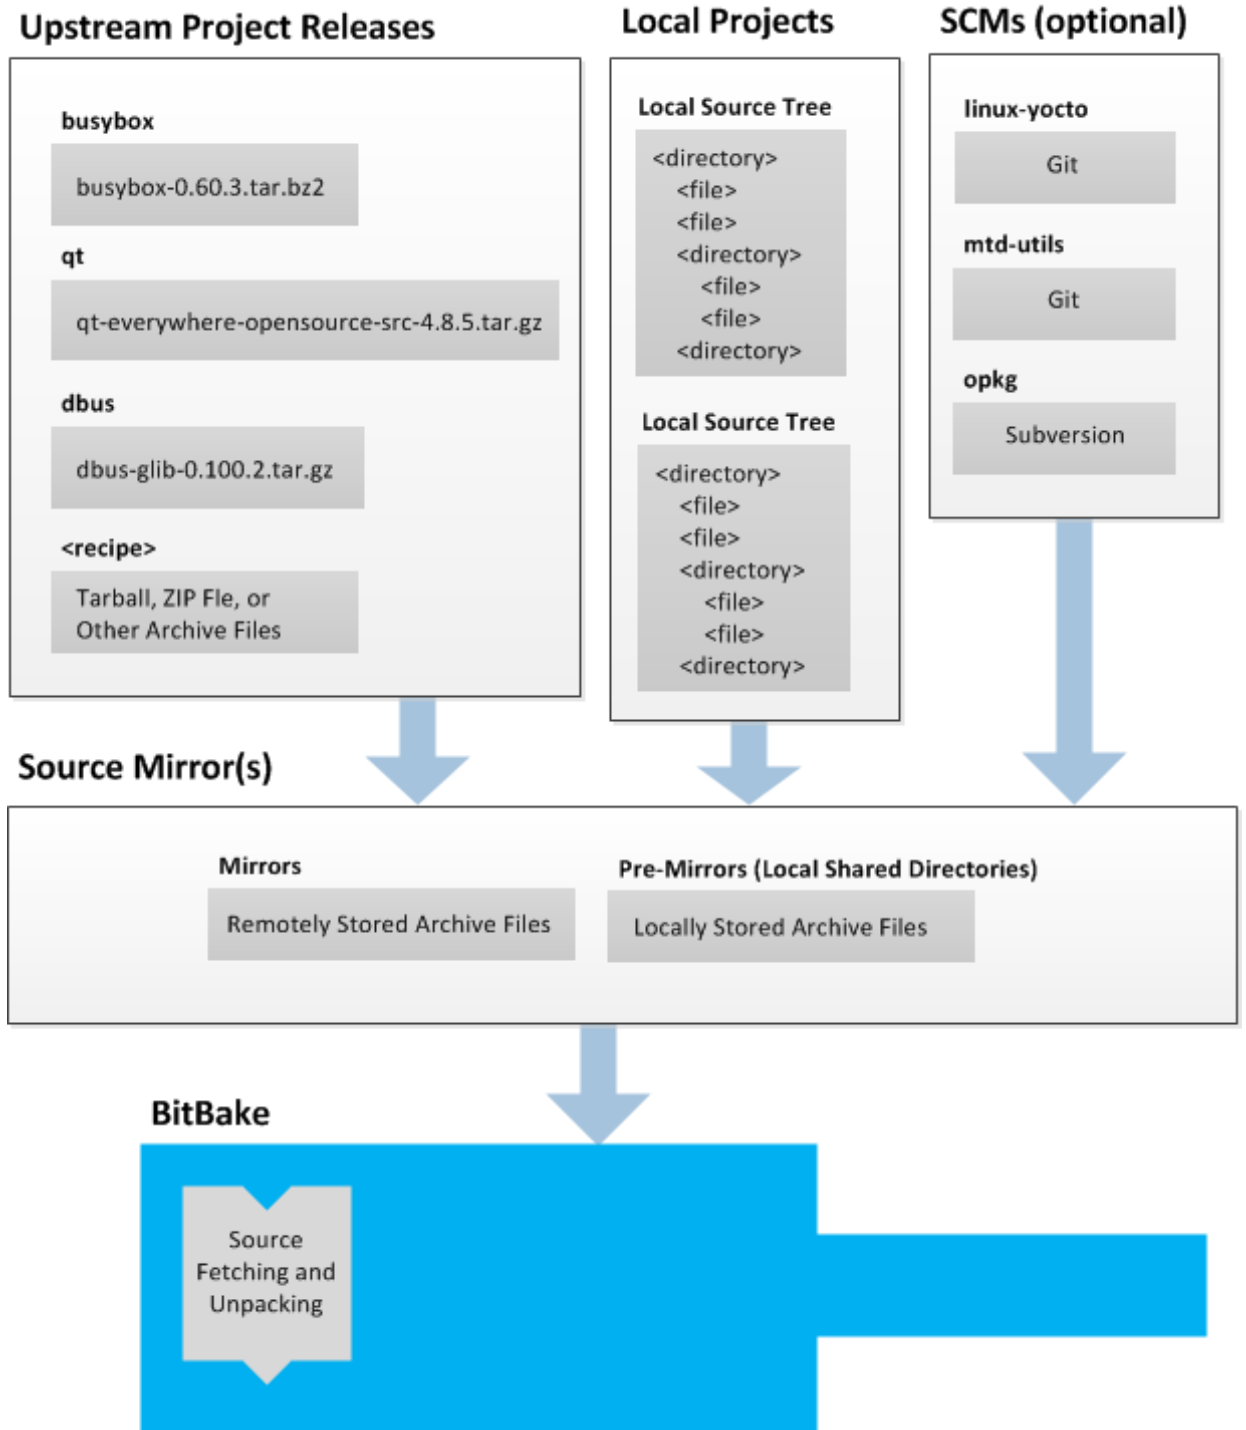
Upstream Project Releases

busybox

busybox-0.60.3.tar.bz2

qt

qt-everywhere-opensource-src-4.8.5.tar.gz

dbus

dbus-glib-0.100.2.tar.gz

<recipe>

Tarball, ZIP Fle, or Other Archive Files

Local Projects

Local Source Tree

<directory>
<file>
<file>
<directory>
<file>
<file>
<directory>

Local Source Tree

<directory>
<file>
<file>
<directory>
<file>
<file>
<directory>

SCMs (optional)

linux-yocto

Git

mtd-utils

Git

opkg

Subversion

Source Mirror(s)

Mirrors

Remotely Stored Archive Files

Pre-Mirrors (Local Shared Directories)

Locally Stored Archive Files

BitBake

Source Fetching and Unpacking